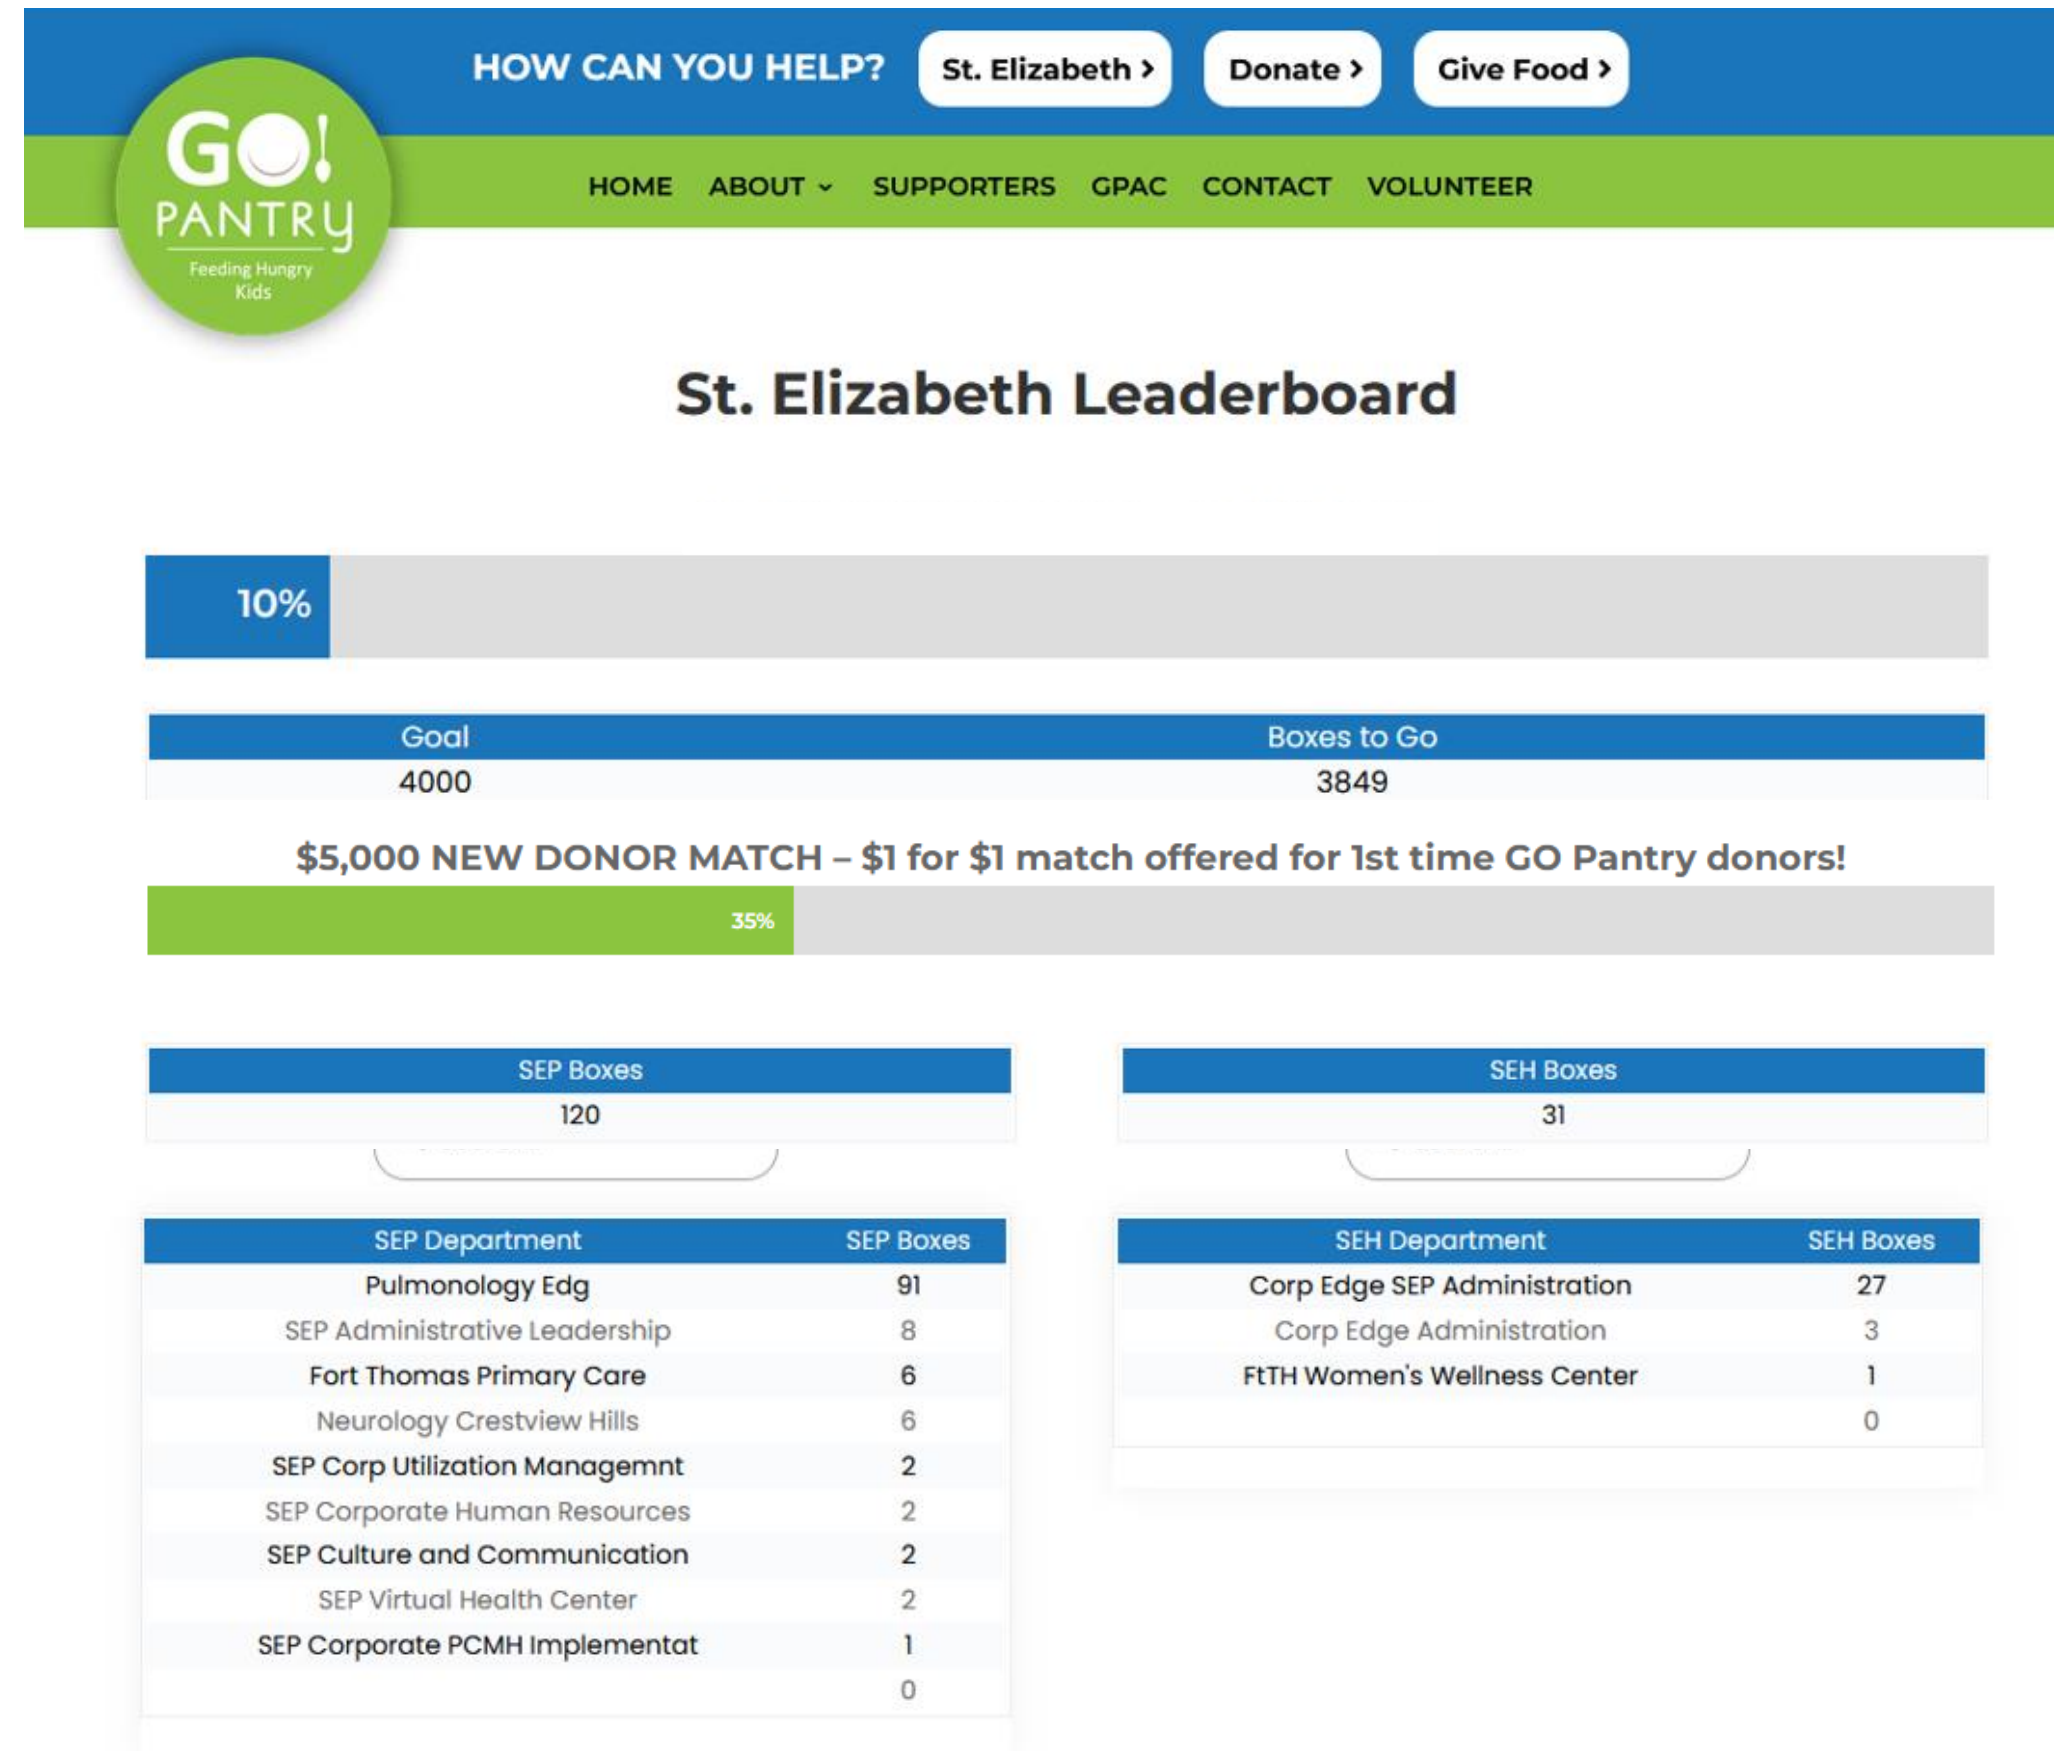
GO! PANTRY
Feeding Hungry Kids

HOW CAN YOU HELP? St. Elizabeth › Donate › Give Food ›

HOME ABOUT ⌄ SUPPORTERS GPAC CONTACT VOLUNTEER

St. Elizabeth Leaderboard

10%

| Goal | Boxes to Go |
|---|---|
| 4000 | 3849 |

$5,000 NEW DONOR MATCH – $1 for $1 match offered for 1st time GO Pantry donors!

35%

| SEP Boxes |
|---|
| 120 |

| SEH Boxes |
|---|
| 31 |

| SEP Department | SEP Boxes |
|---|---|
| Pulmonology Edg | 91 |
| SEP Administrative Leadership | 8 |
| Fort Thomas Primary Care | 6 |
| Neurology Crestview Hills | 6 |
| SEP Corp Utilization Managemnt | 2 |
| SEP Corporate Human Resources | 2 |
| SEP Culture and Communication | 2 |
| SEP Virtual Health Center | 2 |
| SEP Corporate PCMH Implementat | 1 |
| | 0 |

| SEH Department | SEH Boxes |
|---|---|
| Corp Edge SEP Administration | 27 |
| Corp Edge Administration | 3 |
| FtTH Women's Wellness Center | 1 |
| | 0 |